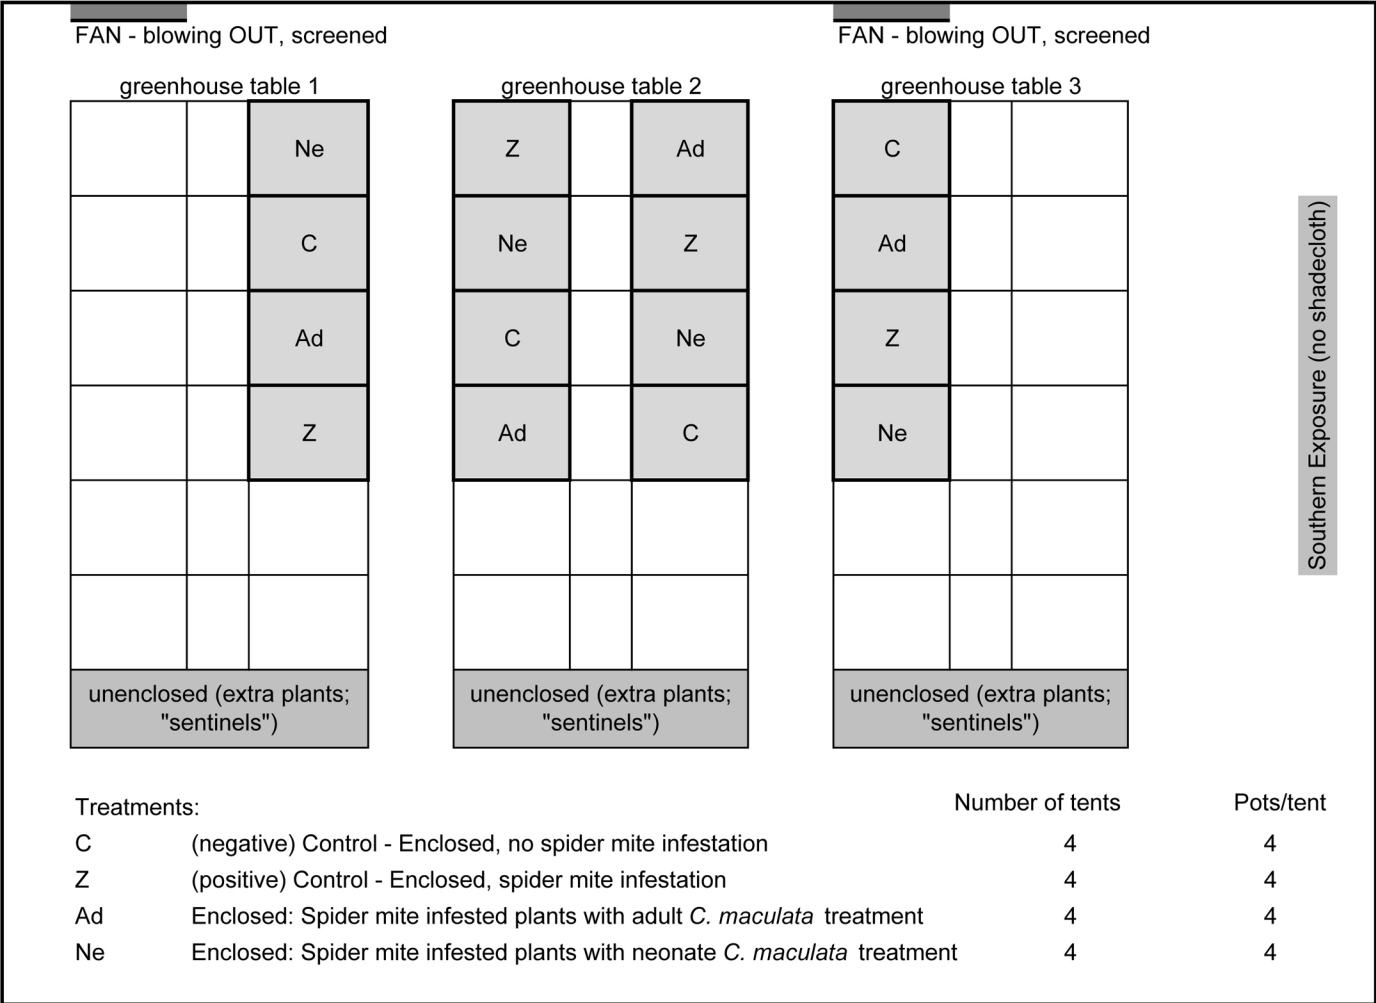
FAN - blowing OUT, screened

FAN - blowing OUT, screened

greenhouse table 1

| | | |
|---|---|---|
| | | Ne |
| | | C |
| | | Ad |
| | | Z |
| | | |
| | | |

unenclosed (extra plants; "sentinels")

greenhouse table 2

| | | |
|---|---|---|
| Z | | Ad |
| Ne | | Z |
| C | | Ne |
| Ad | | C |
| | | |
| | | |

unenclosed (extra plants; "sentinels")

greenhouse table 3

| | | |
|---|---|---|
| C | | |
| Ad | | |
| Z | | |
| Ne | | |
| | | |
| | | |

unenclosed (extra plants; "sentinels")

Southern Exposure (no shadecloth)

| Treatments: | | Number of tents | Pots/tent |
|---|---|---|---|
| C | (negative) Control - Enclosed, no spider mite infestation | 4 | 4 |
| Z | (positive) Control - Enclosed, spider mite infestation | 4 | 4 |
| Ad | Enclosed: Spider mite infested plants with adult *C. maculata* treatment | 4 | 4 |
| Ne | Enclosed: Spider mite infested plants with neonate *C. maculata* treatment | 4 | 4 |